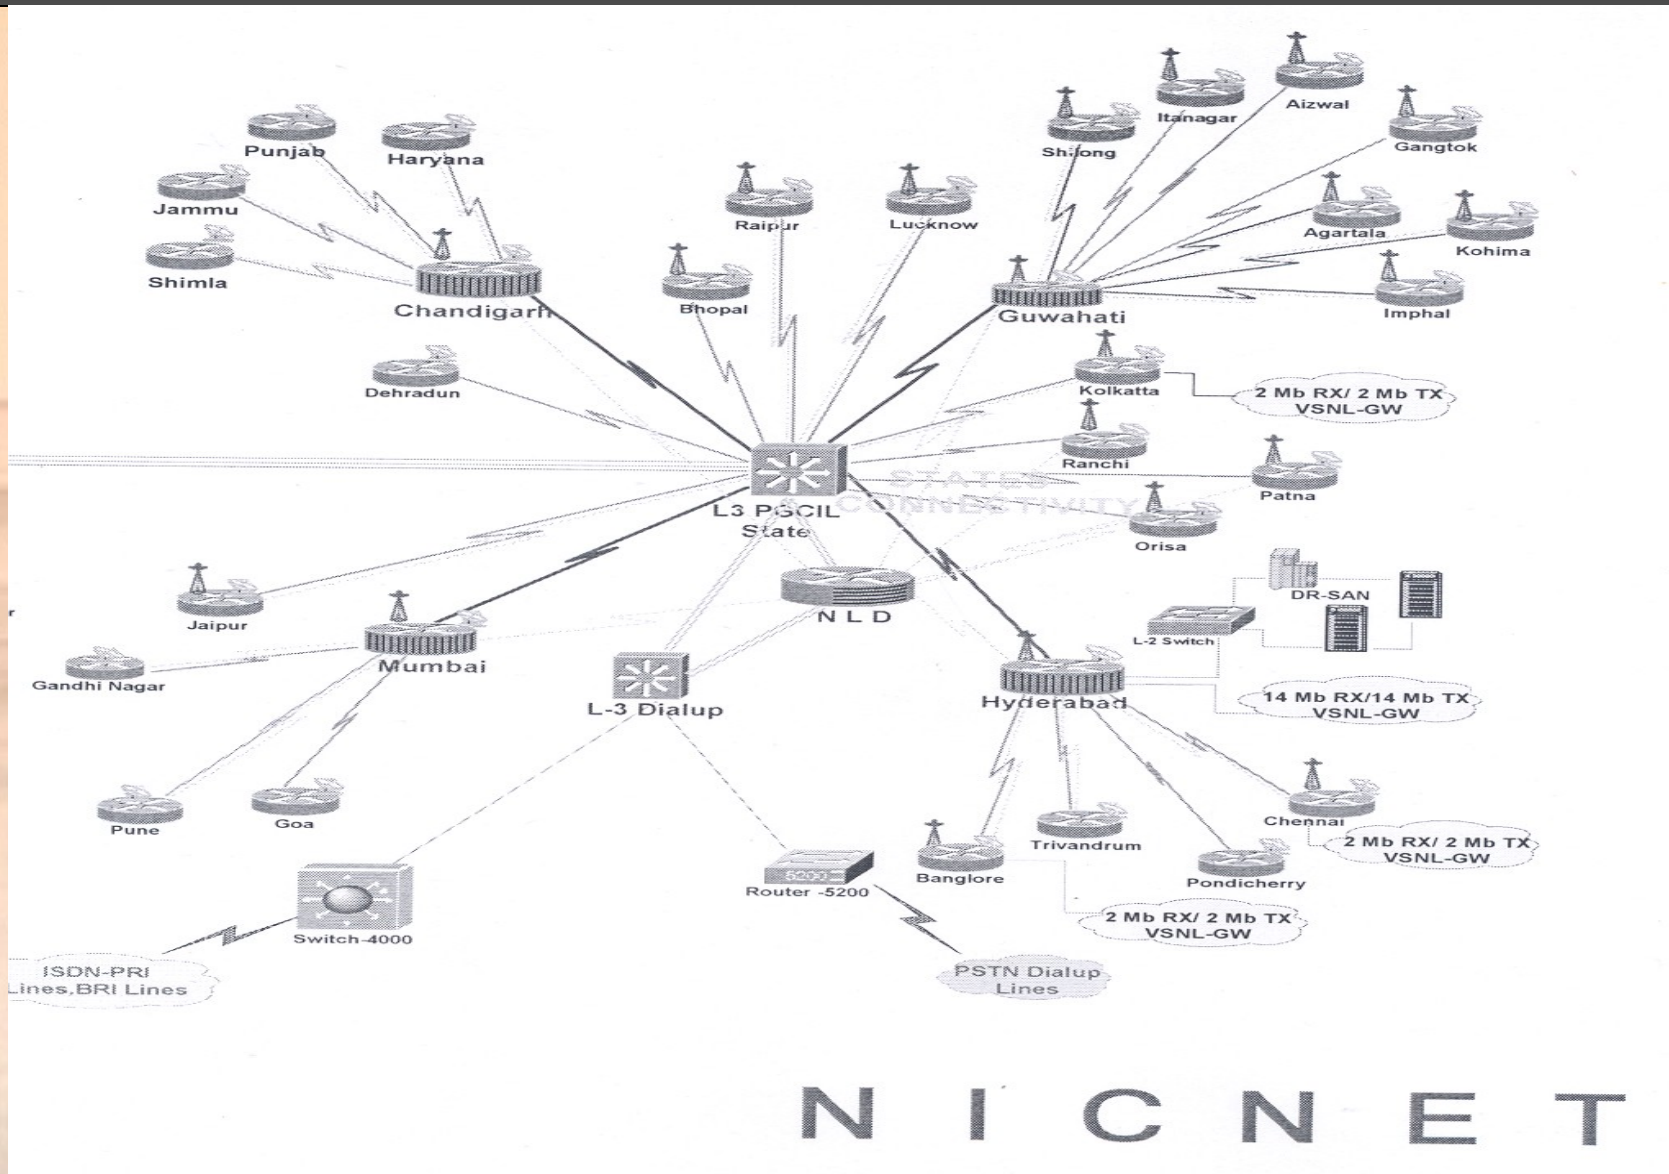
Punjab
Haryana
Jammu
Shimla
Chandigarh
Dehradun
Raipur
Lucknow
Bhopal
Shillong
Itanagar
Aizwal
Gangtok
Agartala
Kohima
Guwahati
Imphal
Kolkatta
2 Mb RX/ 2 Mb TX VSNL-GW
Ranchi
Patna
STATES CONNECTIVITY
L3 PGCIL State
Orisa
DR-SAN
L-2 Switch
Jaipur
Mumbai
N L D
Gandhi Nagar
L-3 Dialup
Hyderabad
14 Mb RX/14 Mb TX VSNL-GW
Pune
Goa
Chennai
2 Mb RX/ 2 Mb TX VSNL-GW
Trivandrum
Banglore
Pondicherry
5200
Router -5200
2 Mb RX/ 2 Mb TX VSNL-GW
Switch-4000
ISDN-PRI Lines,BRI Lines
PSTN Dialup Lines
N I C N E T